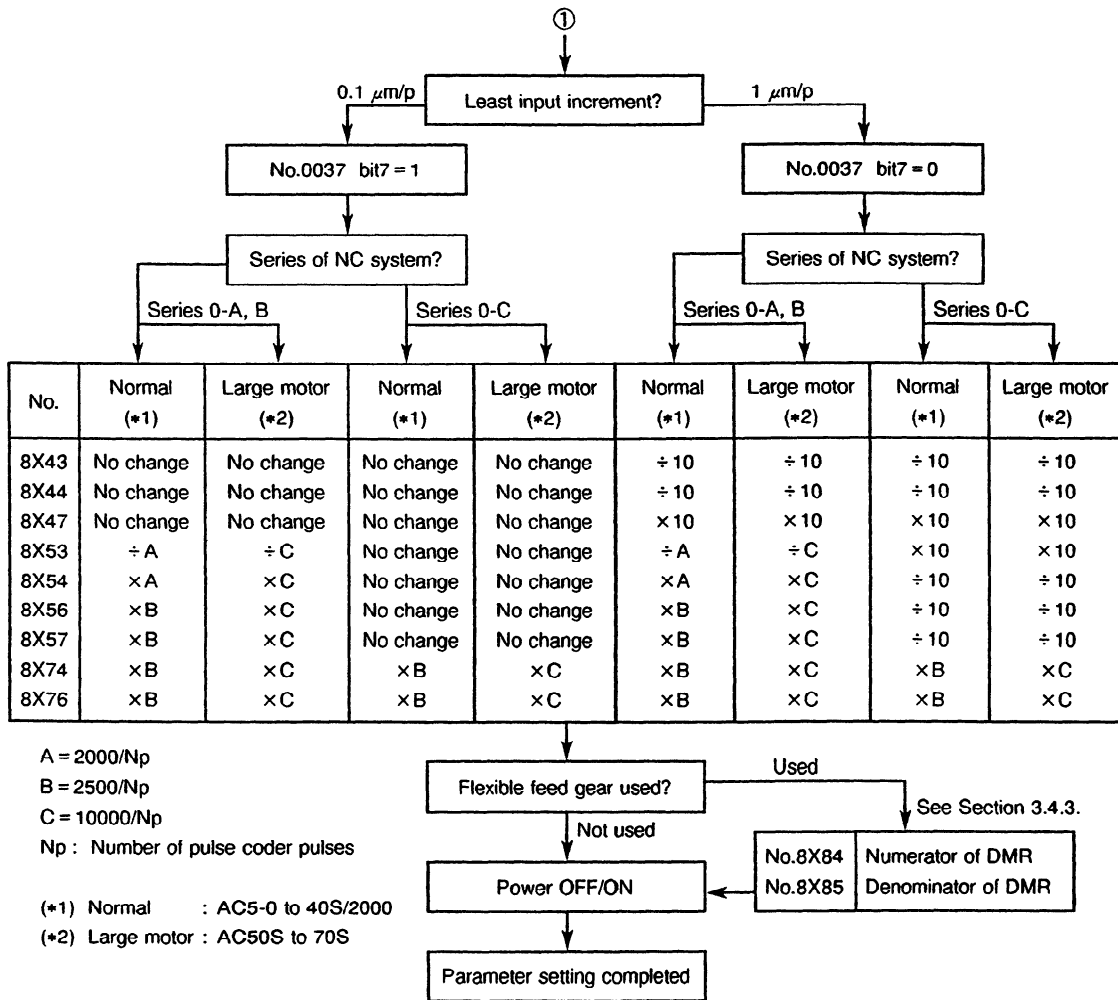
①

Least input increment?

0.1 $\mu$m/p

1 $\mu$m/p

No.0037 bit7 = 1

No.0037 bit7 = 0

Series of NC system?

Series 0-A, B

Series 0-C

Series of NC system?

Series 0-A, B

Series 0-C

| No. | Normal (*1) | Large motor (*2) | Normal (*1) | Large motor (*2) | Normal (*1) | Large motor (*2) | Normal (*1) | Large motor (*2) |
|---|---|---|---|---|---|---|---|---|
| 8X43 | No change | No change | No change | No change | ÷10 | ÷10 | ÷10 | ÷10 |
| 8X44 | No change | No change | No change | No change | ÷10 | ÷10 | ÷10 | ÷10 |
| 8X47 | No change | No change | No change | No change | ×10 | ×10 | ×10 | ×10 |
| 8X53 | ÷A | ÷C | No change | No change | ÷A | ÷C | ×10 | ×10 |
| 8X54 | ×A | ×C | No change | No change | ×A | ×C | ÷10 | ÷10 |
| 8X56 | ×B | ×C | No change | No change | ×B | ×C | ÷10 | ÷10 |
| 8X57 | ×B | ×C | No change | No change | ×B | ×C | ÷10 | ÷10 |
| 8X74 | ×B | ×C | ×B | ×C | ×B | ×C | ×B | ×C |
| 8X76 | ×B | ×C | ×B | ×C | ×B | ×C | ×B | ×C |

A = 2000/Np
B = 2500/Np
C = 10000/Np
Np : Number of pulse coder pulses

(*1) Normal : AC5-0 to 40S/2000
(*2) Large motor : AC50S to 70S

Flexible feed gear used?

Used

See Section 3.4.3.

Not used

| No.8X84 | Numerator of DMR |
|---|---|
| No.8X85 | Denominator of DMR |

Power OFF/ON

Parameter setting completed